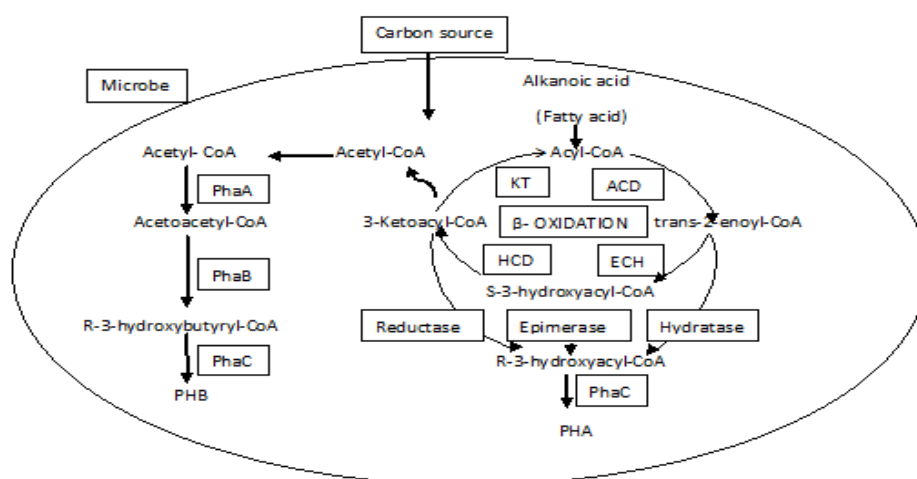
Carbon source

Microbe

Alkanoic acid

(Fatty acid)

Acetyl- CoA

Acetyl-CoA

Acyl-CoA

PhaA

KT

ACD

Acetoacetyl-CoA

3-Ketoacyl-CoA

β- OXIDATION

trans-2-enoyl-CoA

PhaB

HCD

ECH

S-3-hydroxyacyl-CoA

R-3-hydroxybutyryl-CoA

Reductase

Epimerase

Hydratase

PhaC

R-3-hydroxyacyl-CoA

PHB

PhaC

PHA